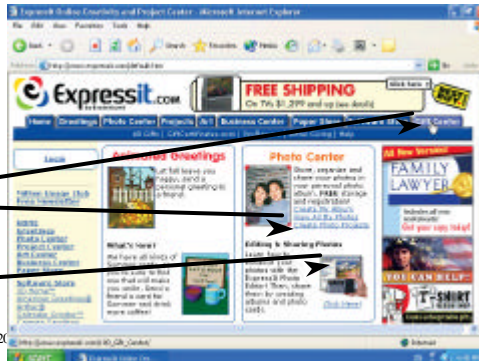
Expressit Online Greetings and Project Center - Microsoft Internet Explorer

File Edit View Favorites Tools Help

Back Search Favorites Media

Address http://www.expressit.com/default.htm

Expressit.com

FREE SHIPPING

On TVs $1,299 and up (see details)

Click here

BUY

Home | Greetings | Photo Center | Projects | Art | Business Center | Paper Store | Software Store | Gift Center

Login

Animated Greetings

Photo Center

Store, organize and share your photos in your personal photo album. FREE storage and registration!

What's New!

Editing & Sharing Photos

(Click Here)

All New Version!

FAMILY LAWYER

YOU CAN HELP

T-SHIRT

Internet

start